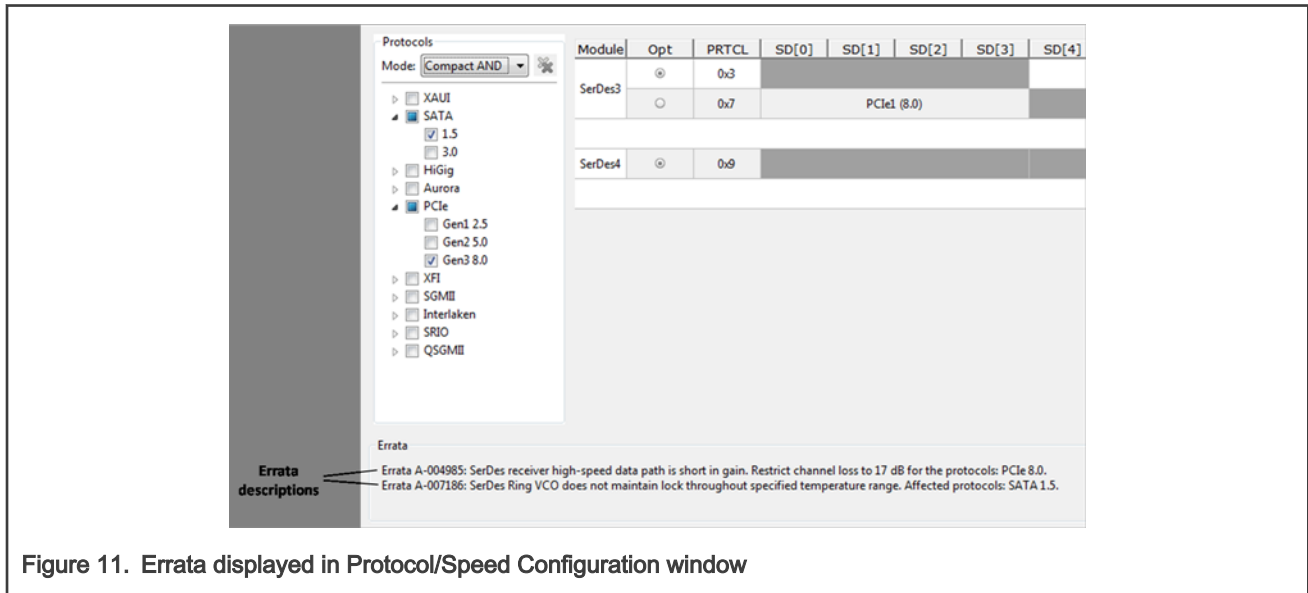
Protocols

Mode: Compact AND

XAUI
SATA
1.5
3.0
HiGig
Aurora
PCIe
Gen1 2.5
Gen2 5.0
Gen3 8.0
XFI
SGMII
Interlaken
SRIO
QSGMII

| Module | Opt | PRTCL | SD[0] | SD[1] | SD[2] | SD[3] | SD[4] |
|---|---|---|---|---|---|---|---|
| SerDes3 | ⦿ | 0x3 | | | | | |
| | ○ | 0x7 | PCIe1 (8.0) | | | | |
| SerDes4 | ⦿ | 0x9 | | | | | |

Errata

Errata descriptions

Errata A-004985: SerDes receiver high-speed data path is short in gain. Restrict channel loss to 17 dB for the protocols: PCIe 8.0.
Errata A-007186: SerDes Ring VCO does not maintain lock throughout specified temperature range. Affected protocols: SATA 1.5.

Figure 11. Errata displayed in Protocol/Speed Configuration window